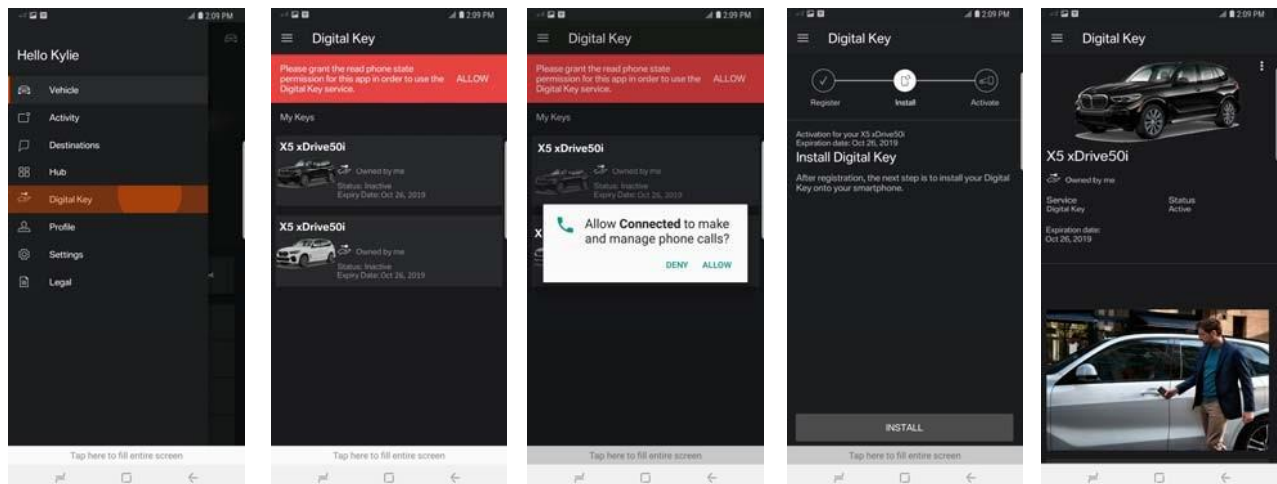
2:09 PM

Hello Kylie

Vehicle

Activity

Destinations

Hub

Digital Key

Profile

Settings

Legal

Tap here to fill entire screen

2:09 PM

Digital Key

Please grant the read phone state permission for this app in order to use the Digital Key service.

ALLOW

My Keys

X5 xDrive50i

Owned by me

Status: Inactive
Expiry Date: Oct 26, 2019

X5 xDrive50i

Owned by me

Status: Inactive
Expiry Date: Oct 26, 2019

Tap here to fill entire screen

2:09 PM

Digital Key

Please grant the read phone state permission for this app in order to use the Digital Key service.

ALLOW

My Keys

X5 xDrive50i

Owned by me

Status: Inactive
Expiry Date: Oct 26, 2019

Allow **Connected** to make and manage phone calls?

DENY

ALLOW

Tap here to fill entire screen

2:09 PM

Digital Key

Register

Install

Activate

Activation for your X5 xDrive50i
Expiration date: Oct 26, 2019

Install Digital Key

After registration, the next step is to install your Digital Key onto your smartphone.

INSTALL

Tap here to fill entire screen

2:09 PM

Digital Key

X5 xDrive50i

Owned by me

Service
Digital Key

Status
Active

Expiration date:
Oct 26, 2019